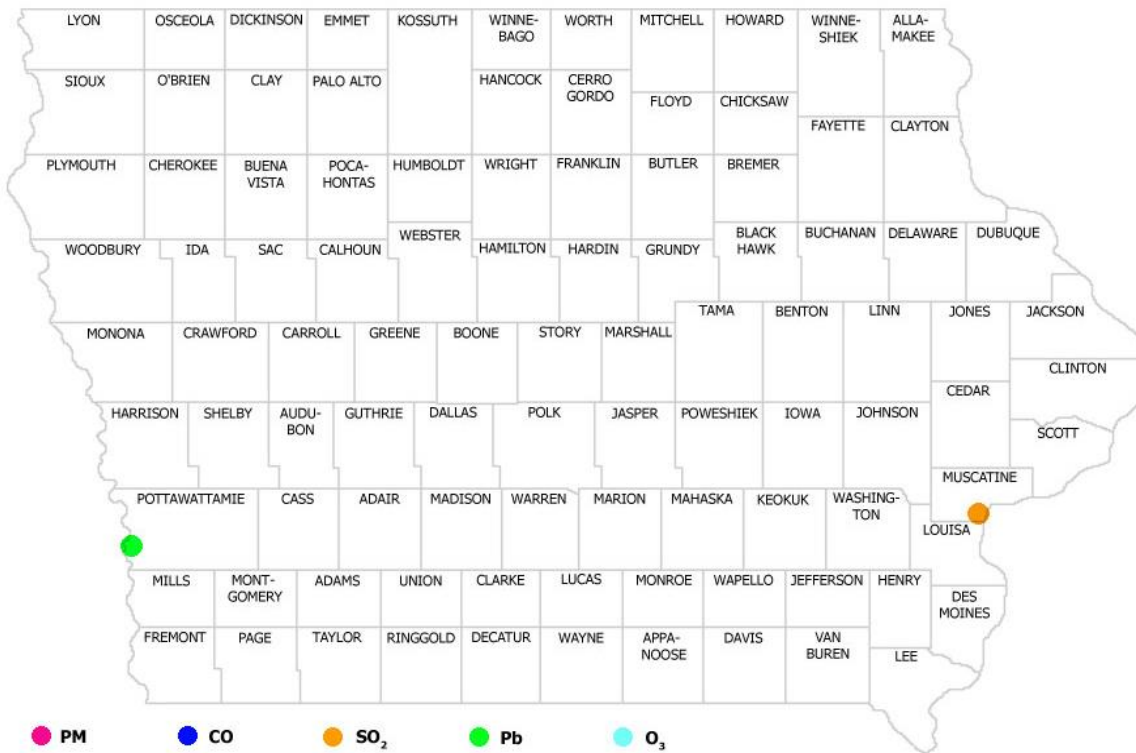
LYON OSCEOLA DICKINSON EMMET KOSSUTH WINNEBAGO WORTH MITCHELL HOWARD WINNESHIEK ALLAMAKEE

SIOUX O'BRIEN CLAY PALO ALTO HANCOCK CERRO GORDO FLOYD CHICKSAW

FAYETTE CLAYTON

PLYMOUTH CHEROKEE BUENA VISTA POCAHONTAS HUMBOLDT WRIGHT FRANKLIN BUTLER BREMER

WEBSTER

WOODBURY IDA SAC CALHOUN HAMILTON HARDIN GRUNDY BLACK HAWK BUCHANAN DELAWARE DUBUQUE

TAMA BENTON LINN JONES JACKSON

MONONA CRAWFORD CARROLL GREENE BOONE STORY MARSHALL

CLINTON

CEDAR

HARRISON SHELBY AUDUBON GUTHRIE DALLAS POLK JASPER POWESHIEK IOWA JOHNSON

SCOTT

MUSCATINE

POTTAWATTAMIE CASS ADAIR MADISON WARREN MARION MAHASKA KEOKUK WASHINGTON

LOUISA

MILLS MONTGOMERY ADAMS UNION CLARKE LUCAS MONROE WAPELLO JEFFERSON HENRY

DES MOINES

FREMONT PAGE TAYLOR RINGGOLD DECATUR WAYNE APPANOOSE DAVIS VAN BUREN

LEE

PM CO $SO_2$ Pb $O_3$